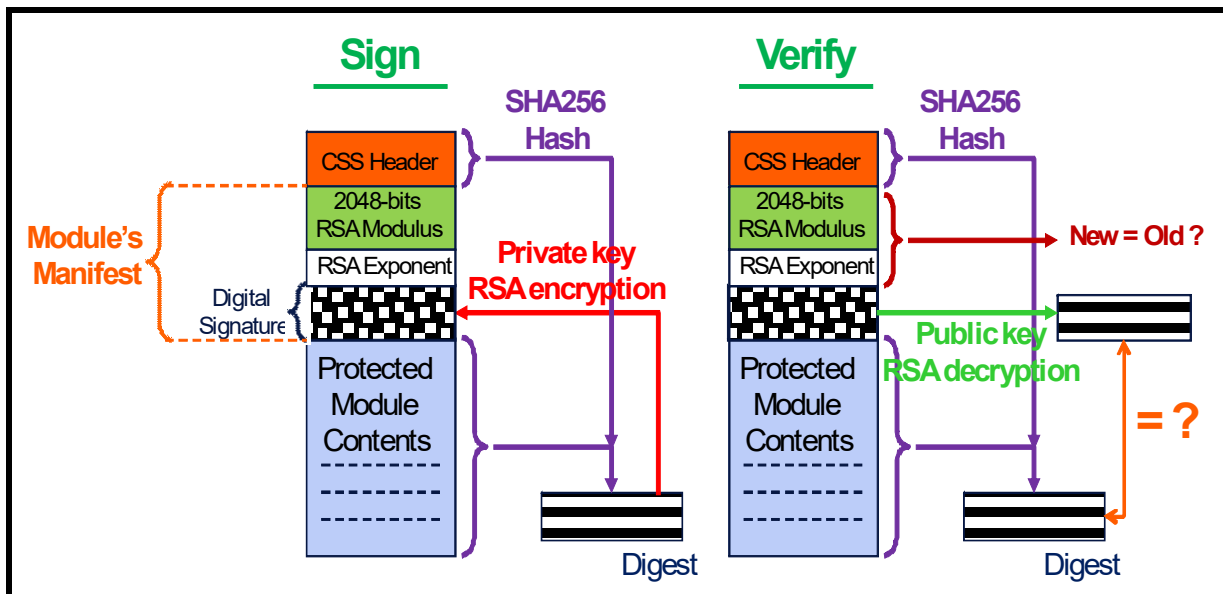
Sign

SHA256 Hash

CSS Header

2048-bits RSA Modulus

RSA Exponent

Module's Manifest

Digital Signature

Private key RSA encryption

Protected Module Contents

Digest

Verify

SHA256 Hash

CSS Header

2048-bits RSA Modulus

RSA Exponent

New = Old ?

Public key RSA decryption

= ?

Protected Module Contents

Digest